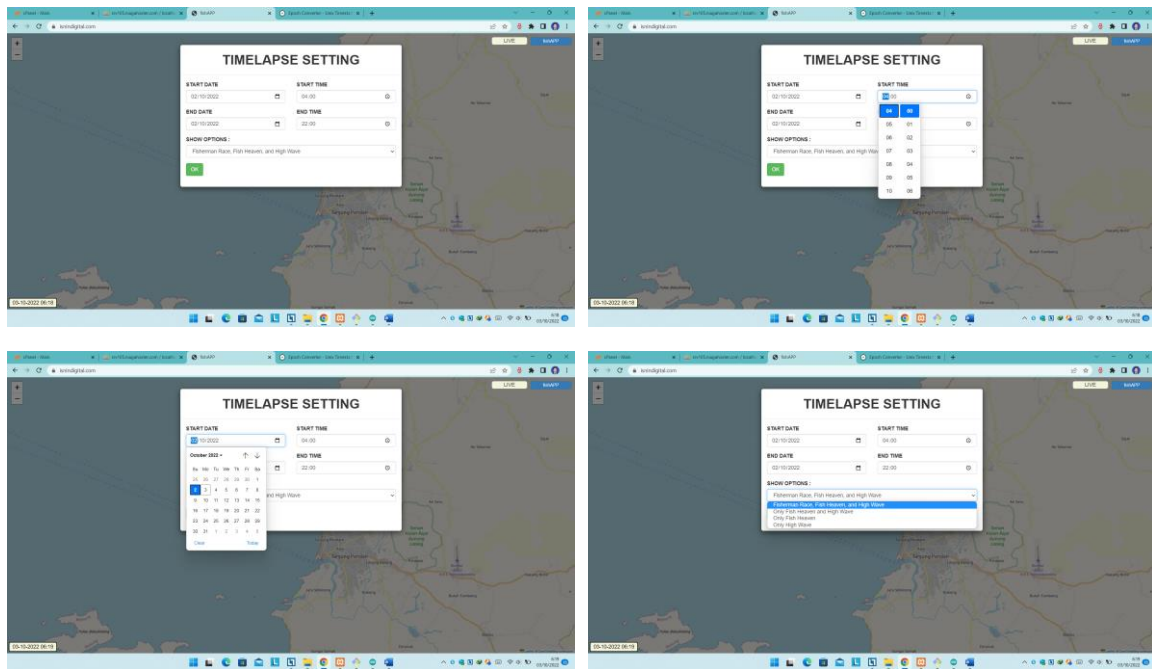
ikrindigital.com

LIVE

TIMELAPSE SETTING

START DATE
02/10/2022

START TIME
04:00

END DATE
02/10/2022

END TIME
22:00

SHOW OPTIONS :
Fisherman Race, Fish Heaven, and High Wave

OK

03-10-2022 06:18

ikrindigital.com

LIVE

TIMELAPSE SETTING

START DATE
02/10/2022

START TIME
04:00

| 04 | 00 |
|---|---|
| 05 | 01 |
| 06 | 02 |
| 07 | 03 |
| 08 | 04 |
| 09 | 05 |
| 10 | 06 |

END DATE
02/10/2022

SHOW OPTIONS :
Fisherman Race, Fish Heaven, and High Wave

OK

03-10-2022 06:18

ikrindigital.com

LIVE

TIMELAPSE SETTING

START DATE
02/10/2022

START TIME
04:00

October 2022

| Su | Mo | Tu | We | Th | Fr | Sa |
|---|---|---|---|---|---|---|
| 25 | 26 | 27 | 28 | 29 | 30 | 1 |
| 2 | 3 | 4 | 5 | 6 | 7 | 8 |
| 9 | 10 | 11 | 12 | 13 | 14 | 15 |
| 16 | 17 | 18 | 19 | 20 | 21 | 22 |
| 23 | 24 | 25 | 26 | 27 | 28 | 29 |
| 30 | 31 | 1 | 2 | 3 | 4 | 5 |

Clear
Today

END TIME
22:00

High Wave

03-10-2022 06:19

ikrindigital.com

LIVE

TIMELAPSE SETTING

START DATE
02/10/2022

START TIME
04:00

END DATE
02/10/2022

END TIME
22:00

SHOW OPTIONS :
Fisherman Race, Fish Heaven, and High Wave
Fisherman Race, Fish Heaven, and High Wave
Only Fish Heaven and High Wave
Only Fish Heaven
Only High Wave

03-10-2022 06:19